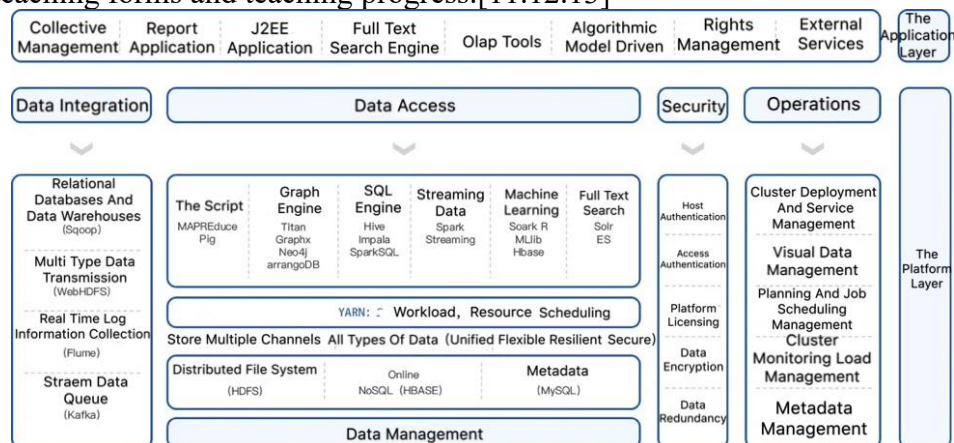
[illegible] teaching forms and teaching progress.[11.12.13]

Collective Management | Report Application | J2EE Application | Full Text Search Engine | Olap Tools | Algorithmic Model Driven | Rights Management | External Services | The Application Layer

Data Integration

Relational Databases And Data Warehouses (Sqoop)

Multi Type Data Transmission (WebHDFS)

Real Time Log Information Collection (Flume)

Straem Data Queue (Kafka)

Data Access

The Script
MAPREduce
Pig

Graph Engine
TItan
Graphx
Neo4j
arrangoDB

SQL Engine
Hive
Impala
SparkSQL

Streaming Data
Spark
Streaming

Machine Learning
Soark R
MLlib
Hbase

Full Text Search
Solr
ES

YARN: Workload, Resource Scheduling

Store Multiple Channels All Types Of Data (Unified Flexible Resilient Secure)

Distributed File System (HDFS)

Online NoSQL (HBASE)

Metadata (MySQL)

Data Management

Security

Host Authentication

Access Authentication

Platform Licensing

Data Encryption

Data Redundancy

Operations

Cluster Deployment And Service Management

Visual Data Management

Planning And Job Scheduling Management

Cluster Monitoring Load Management

Metadata Management

The Platform Layer